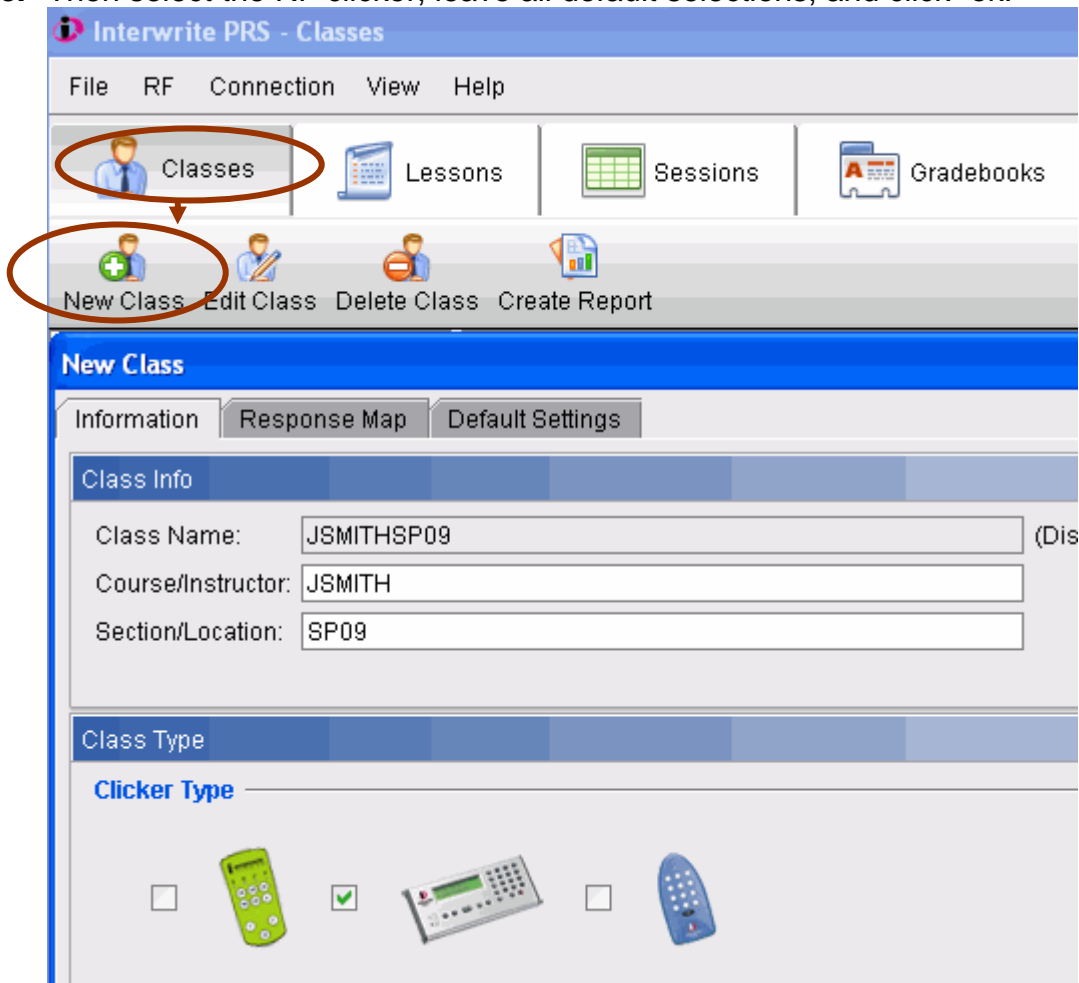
Interwrite PRS - Classes

File RF Connection View Help

Classes Lessons Sessions Gradebooks

New Class Edit Class Delete Class Create Report

New Class

Information Response Map Default Settings

Class Info

Class Name: JSMITHSP09 (Dis

Course/Instructor: JSMITH

Section/Location: SP09

Class Type

Clicker Type